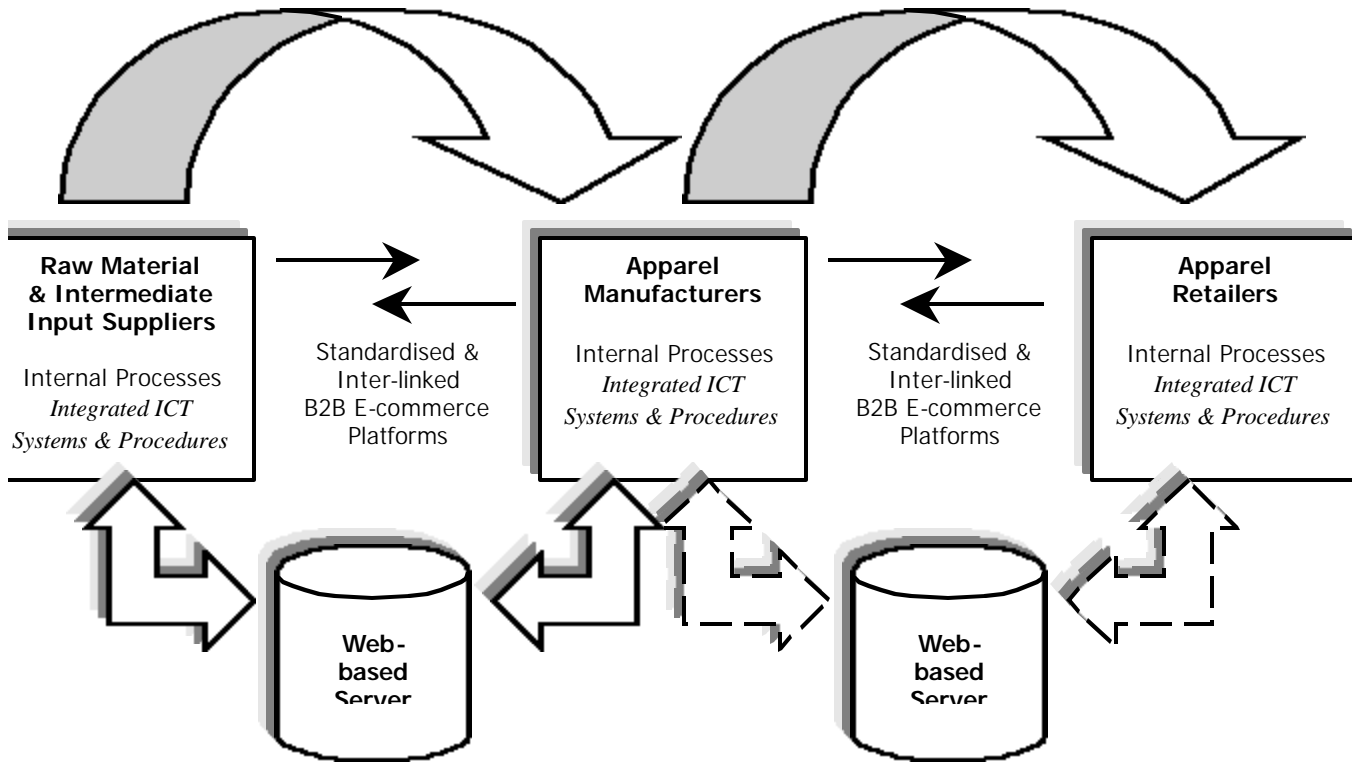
**Raw Material & Intermediate Input Suppliers**

Internal Processes
*Integrated ICT Systems & Procedures*

Standardised & Inter-linked B2B E-commerce Platforms

**Apparel Manufacturers**

Internal Processes
*Integrated ICT Systems & Procedures*

Standardised & Inter-linked B2B E-commerce Platforms

**Apparel Retailers**

Internal Processes
*Integrated ICT Systems & Procedures*

**Web-based Server**

**Web-based Server**